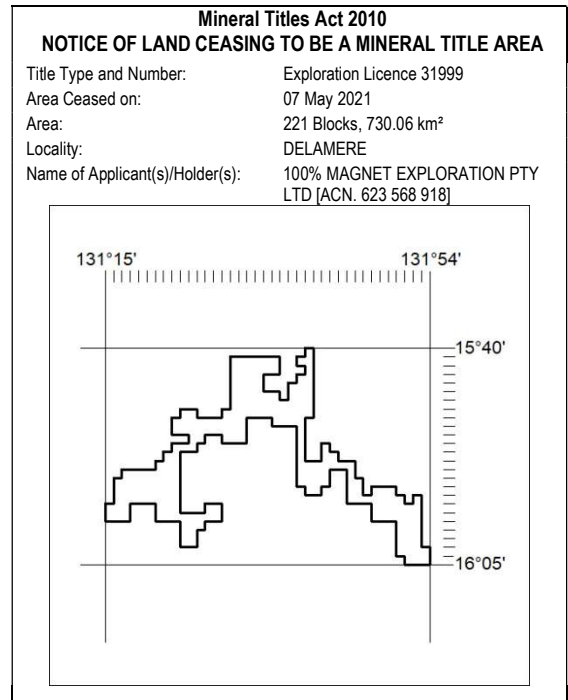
Mineral Titles Act 2010
NOTICE OF LAND CEASING TO BE A MINERAL TITLE AREA

| | |
|---|---|
| Title Type and Number: | Exploration Licence 31999 |
| Area Ceased on: | 07 May 2021 |
| Area: | 221 Blocks, 730.06 km² |
| Locality: | DELAMERE |
| Name of Applicant(s)/Holder(s): | 100% MAGNET EXPLORATION PTY LTD [ACN. 623 568 918] |

131°15'
131°54'
15°40'
16°05'